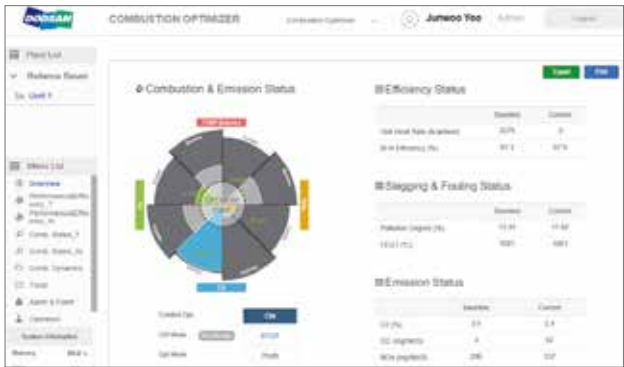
DOOSAN

COMBUSTION OPTIMIZER

Combustion Optimizer

Juneoo Yoo

Admin

Logout

Plant List

Reference Report

Unit 1

Menu List

Overview

Performance(Efficiency)_1

Performance(Efficiency)_2

Comb. Status_1

Comb. Status_2

Comb. Dynamics

Trend

Alarm & Event

Operation

System Information

Memory

Excel

Print

Combustion & Emission Status

Control Opt.

ON

Ctrl Mode

Opt Mode

Profit

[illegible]

CO

Efficiency Status

| | Baseline | Current |
|---|---|---|
| Net Heat Rate (kcal/kwh) | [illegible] | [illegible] |
| Boiler Efficiency (%) | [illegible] | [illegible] |

Slagging & Fouling Status

| | Baseline | Current |
|---|---|---|
| Pollution Degree (%) | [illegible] | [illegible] |
| FEGT (°C) | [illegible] | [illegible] |

Emission Status

| | Baseline | Current |
|---|---|---|
| $O_2$ (%) | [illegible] | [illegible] |
| CO (mg/Nm3) | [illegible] | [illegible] |
| NOx (mg/Nm3) | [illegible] | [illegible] |